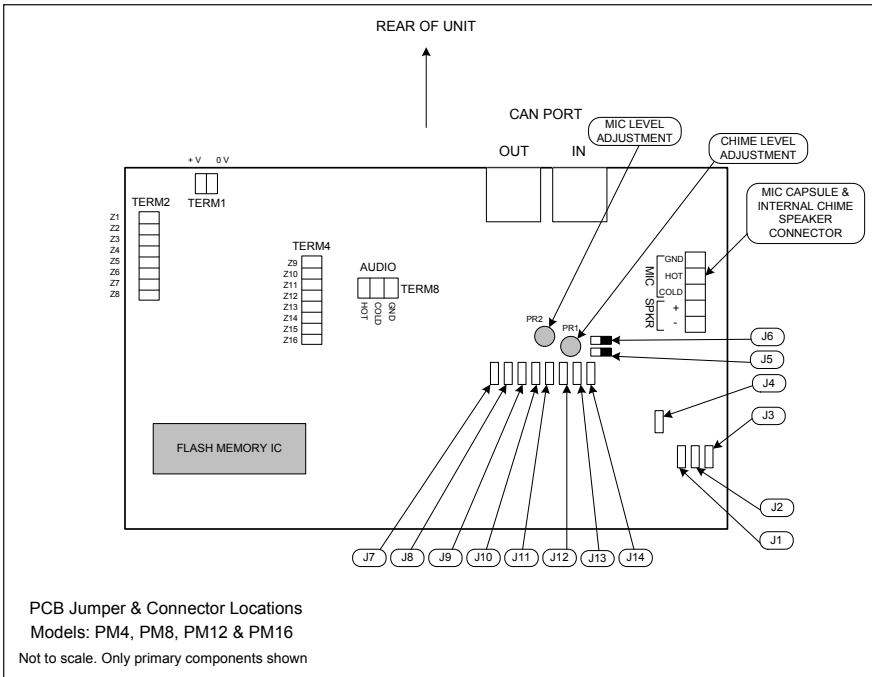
REAR OF UNIT

CAN PORT

OUT IN

MIC LEVEL ADJUSTMENT

CHIME LEVEL ADJUSTMENT

MIC CAPSULE & INTERNAL CHIME SPEAKER CONNECTOR

+ V 0 V

TERM1

TERM2

Z1
Z2
Z3
Z4
Z5
Z6
Z7
Z8

TERM4

Z9
Z10
Z11
Z12
Z13
Z14
Z15
Z16

AUDIO

HOT COLD GND

TERM8

MIC

GND
HOT
COLD

SPKR

+
-

PR2

PR1

J6

J5

J4

J3

J2

J1

FLASH MEMORY IC

J7 J8 J9 J10 J11 J12 J13 J14

PCB Jumper & Connector Locations
Models: PM4, PM8, PM12 & PM16
Not to scale. Only primary components shown